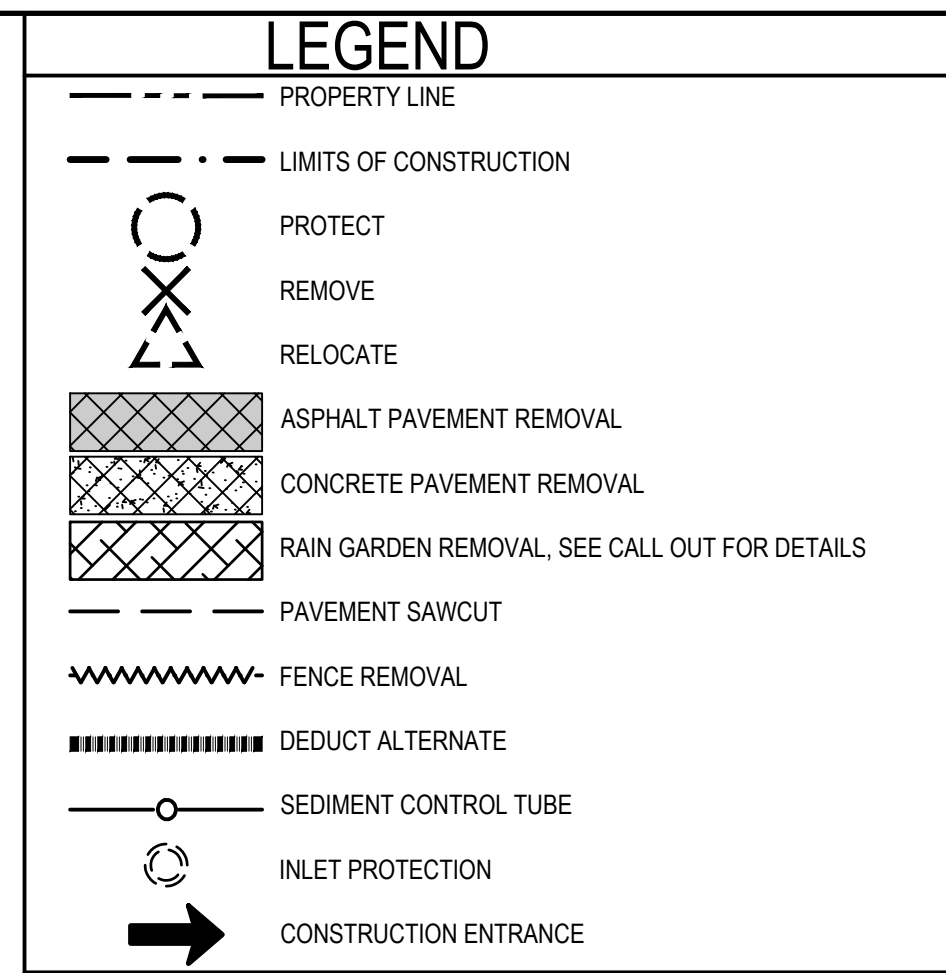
LEGEND

PROPERTY LINE

LIMITS OF CONSTRUCTION

PROTECT

REMOVE

RELOCATE

ASPHALT PAVEMENT REMOVAL

CONCRETE PAVEMENT REMOVAL

RAIN GARDEN REMOVAL, SEE CALL OUT FOR DETAILS

PAVEMENT SAWCUT

FENCE REMOVAL

DEDUCT ALTERNATE

SEDIMENT CONTROL TUBE

INLET PROTECTION

CONSTRUCTION ENTRANCE